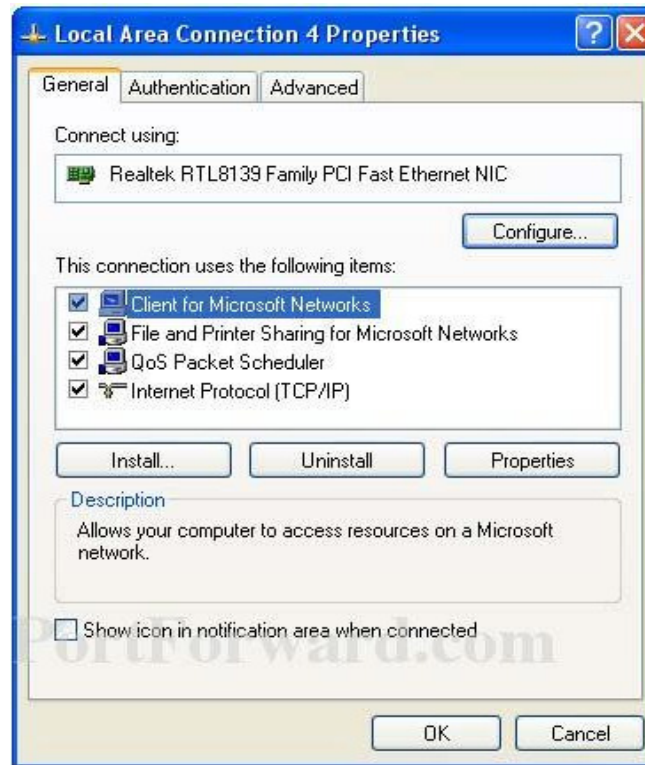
Local Area Connection 4 Properties

General | Authentication | Advanced

Connect using:

Realtek RTL8139 Family PCI Fast Ethernet NIC

Configure...

This connection uses the following items:

Client for Microsoft Networks
File and Printer Sharing for Microsoft Networks
QoS Packet Scheduler
Internet Protocol (TCP/IP)

Install... | Uninstall | Properties

Description

Allows your computer to access resources on a Microsoft network.

Show icon in notification area when connected

PortForward.com

OK | Cancel